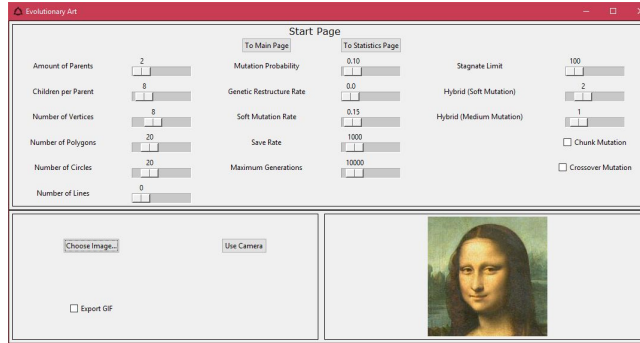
Evolutionary Art

Start Page

To Main Page

To Statistics Page

Amount of Parents
2

Children per Parent
8

Number of Vertices
8

Number of Polygons
20

Number of Circles
20

Number of Lines
0

Mutation Probability
0.10

Genetic Restructure Rate
0.0

Soft Mutation Rate
0.15

Save Rate
1000

Maximum Generations
10000

Stagnate Limit
100

Hybrid (Soft Mutation)
2

Hybrid (Medium Mutation)
1

Chunk Mutation

Crossover Mutation

Choose Image...

Use Camera

Export GIF